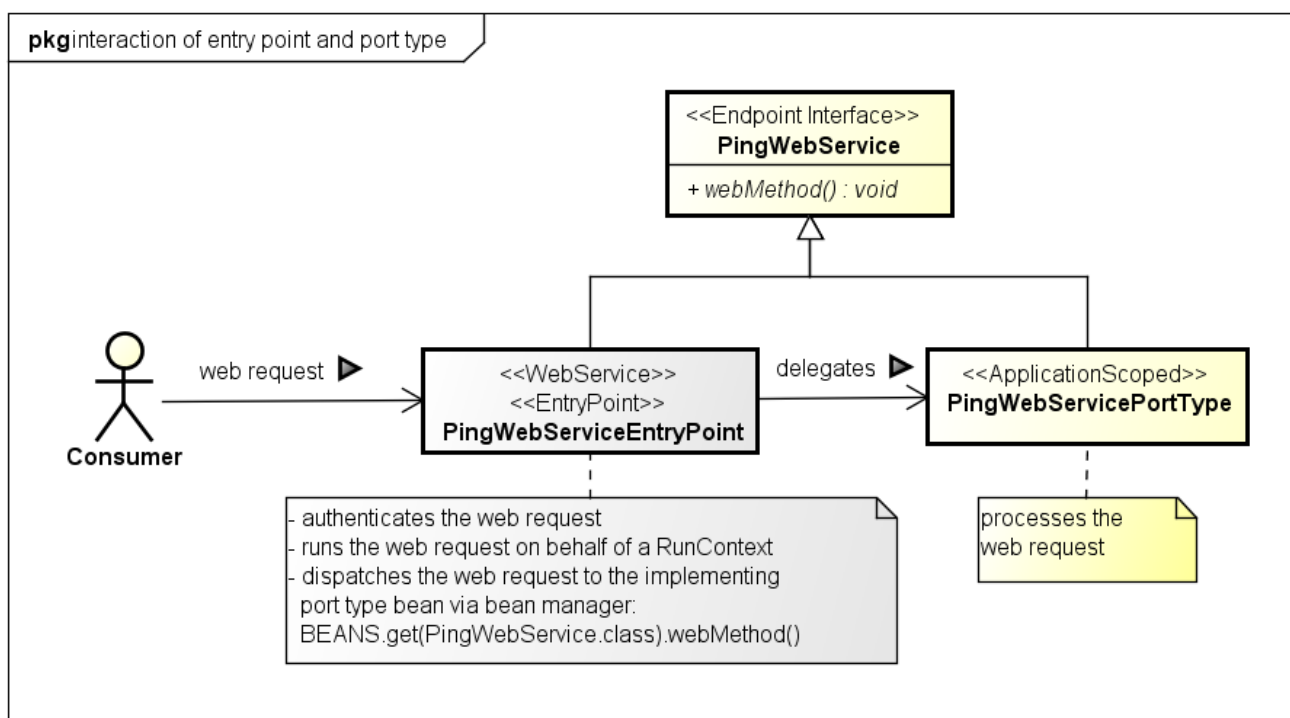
**pkg** interaction of entry point and port type

<<Endpoint Interface>>
**PingWebService**

+ *webMethod() : void*

web request

**Consumer**

<<WebService>>
<<EntryPoint>>
**PingWebServiceEntryPoint**

delegates

<<ApplicationScoped>>
**PingWebServicePortType**

- authenticates the web request
- runs the web request on behalf of a RunContext
- dispatches the web request to the implementing port type bean via bean manager: BEANS.get(PingWebService.class).webMethod()

processes the web request